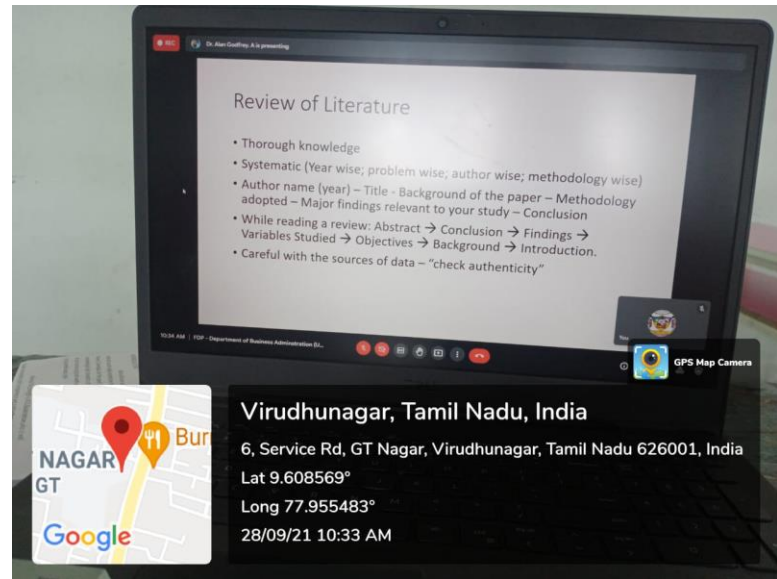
REC

Dr. Alan Godfrey. A is presenting

Review of Literature

• Thorough knowledge

• Systematic (Year wise; problem wise; author wise; methodology wise)

• Author name (year) – Title - Background of the paper – Methodology adopted – Major findings relevant to your study – Conclusion

• While reading a review: Abstract → Conclusion → Findings → Variables Studied → Objectives → Background → Introduction.

• Careful with the sources of data – "check authenticity"

10:34 AM | FDP - Department of Business Administration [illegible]

GPS Map Camera

Bur

NAGAR

GT

Google

Virudhunagar, Tamil Nadu, India

6, Service Rd, GT Nagar, Virudhunagar, Tamil Nadu 626001, India

Lat 9.608569°

Long 77.955483°

28/09/21 10:33 AM